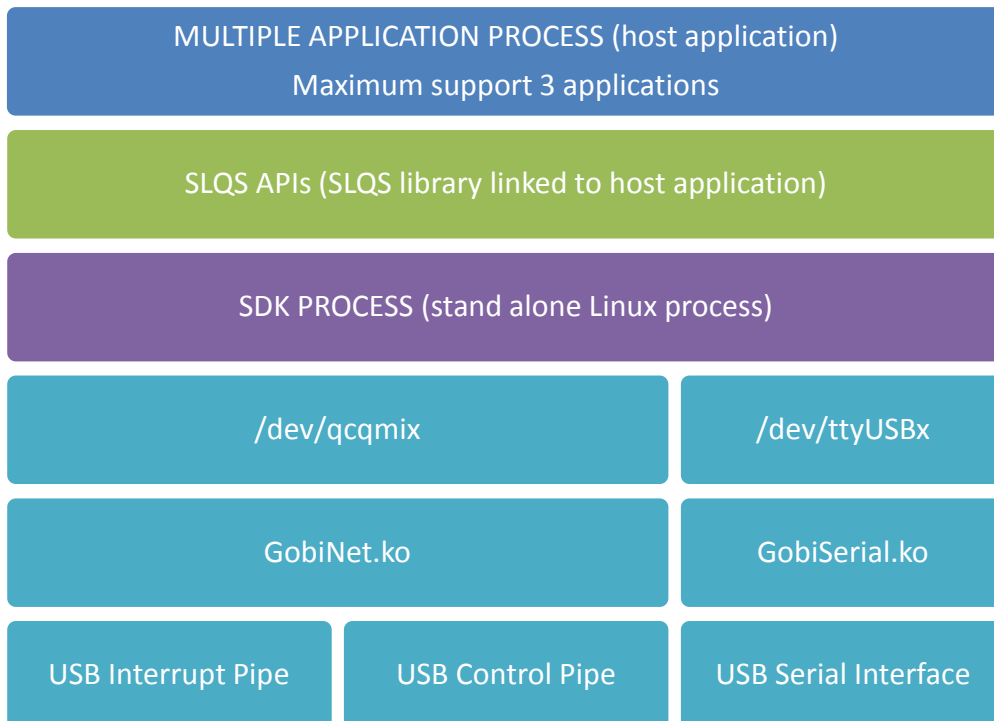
MULTIPLE APPLICATION PROCESS (host application)
Maximum support 3 applications

SLQS APIs (SLQS library linked to host application)

SDK PROCESS (stand alone Linux process)

/dev/qcqmix

/dev/ttyUSBx

GobiNet.ko

GobiSerial.ko

USB Interrupt Pipe

USB Control Pipe

USB Serial Interface